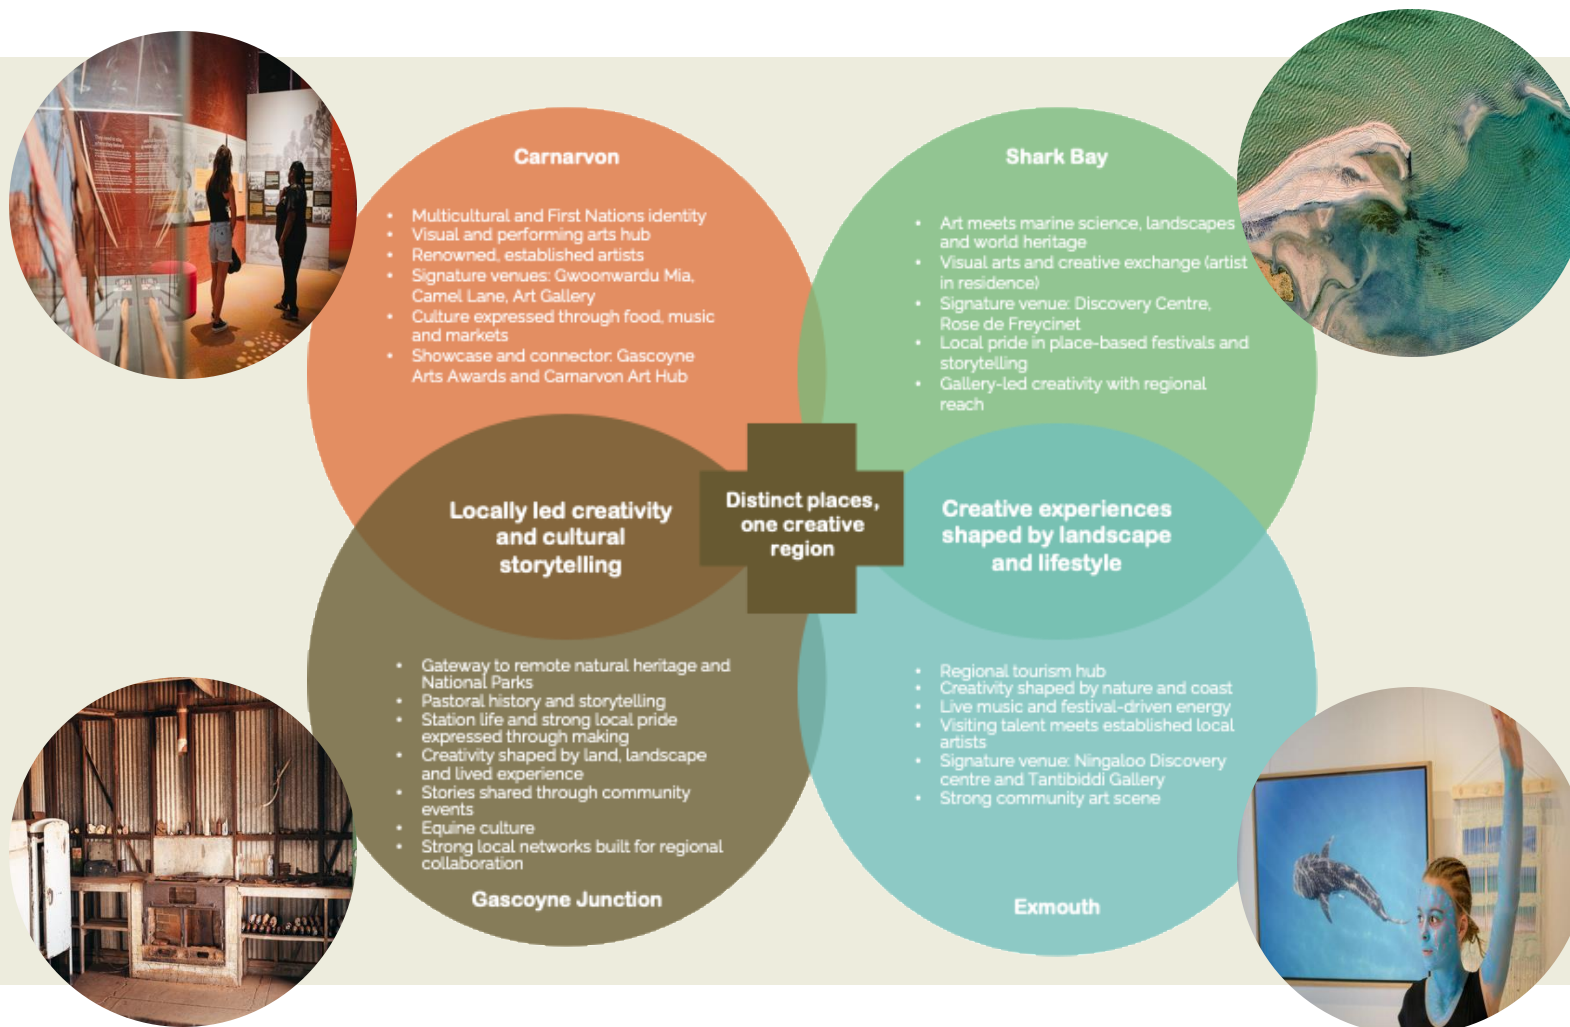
Carnarvon

- Multicultural and First Nations identity
- Visual and performing arts hub
- Renowned, established artists
- Signature venues: Gwoonwardu Mia, Camel Lane, Art Gallery
- Culture expressed through food, music and markets
- Showcase and connector: Gascoyne Arts Awards and Carnarvon Art Hub

Shark Bay

- Art meets marine science, landscapes and world heritage
- Visual arts and creative exchange (artist in residence)
- Signature venue: Discovery Centre, Rose de Freycinet
- Local pride in place-based festivals and storytelling
- Gallery-led creativity with regional reach

Locally led creativity and cultural storytelling

Distinct places, one creative region

Creative experiences shaped by landscape and lifestyle

- Gateway to remote natural heritage and National Parks
- Pastoral history and storytelling
- Station life and strong local pride expressed through making
- Creativity shaped by land, landscape and lived experience
- Stories shared through community events
- Equine culture
- Strong local networks built for regional collaboration

Gascoyne Junction

- Regional tourism hub
- Creativity shaped by nature and coast
- Live music and festival-driven energy
- Visiting talent meets established local artists
- Signature venue: Ningaloo Discovery centre and Tantibiddi Gallery
- Strong community art scene

Exmouth